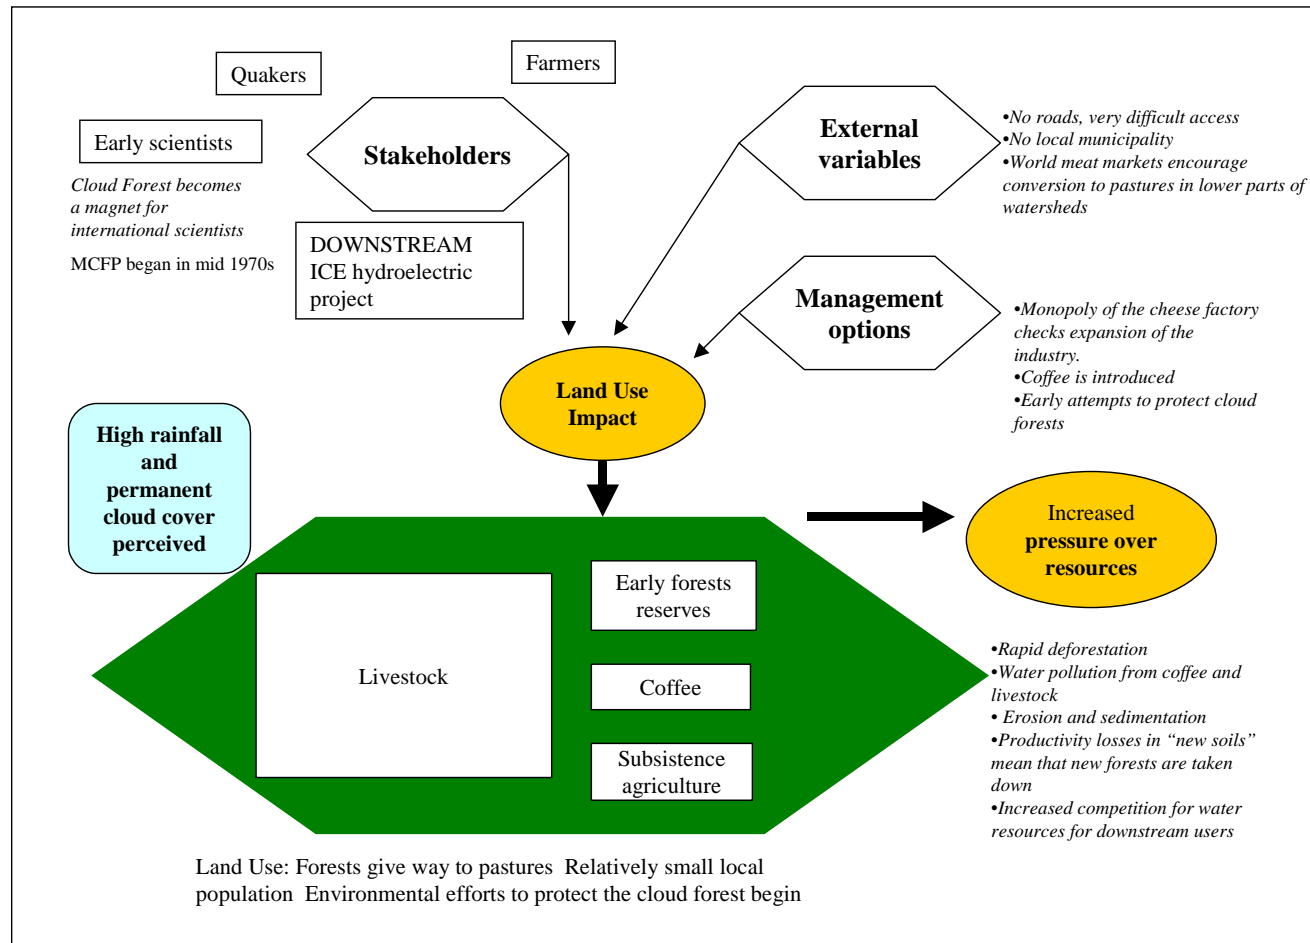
Quakers

Farmers

Early scientists

Stakeholders

Cloud Forest becomes a magnet for international scientists

MCFP began in mid 1970s

DOWNSTREAM ICE hydroelectric project

External variables

•No roads, very difficult access
•No local municipality
•World meat markets encourage conversion to pastures in lower parts of watersheds

Management options

•Monopoly of the cheese factory checks expansion of the industry.
•Coffee is introduced
•Early attempts to protect cloud forests

Land Use Impact

High rainfall and permanent cloud cover perceived

Livestock

Early forests reserves

Coffee

Subsistence agriculture

Increased pressure over resources

•Rapid deforestation
•Water pollution from coffee and livestock
• Erosion and sedimentation
•Productivity losses in "new soils" mean that new forests are taken down
•Increased competition for water resources for downstream users

Land Use: Forests give way to pastures Relatively small local population Environmental efforts to protect the cloud forest begin